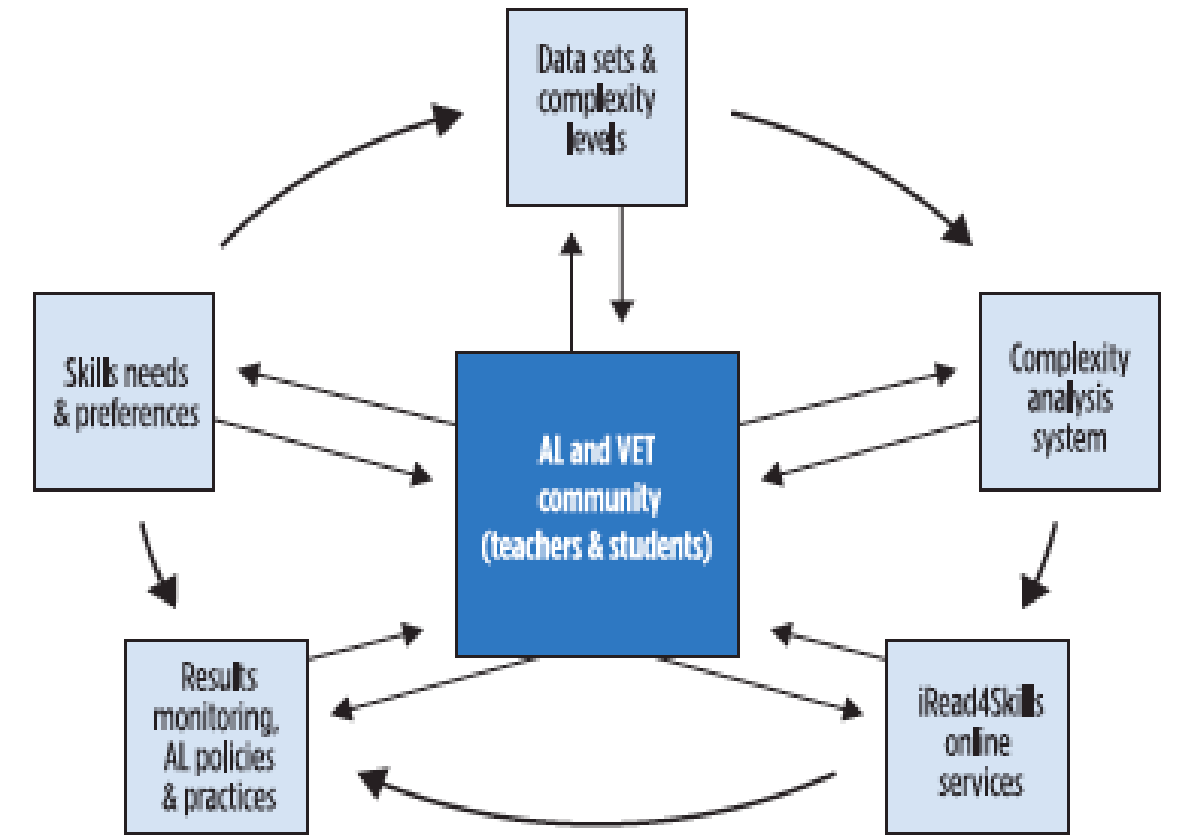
Data sets & complexity levels

Skills needs & preferences

AL and VET community (teachers & students)

Complexity analysis system

Results monitoring, AL policies & practices

iRead4Skills online services